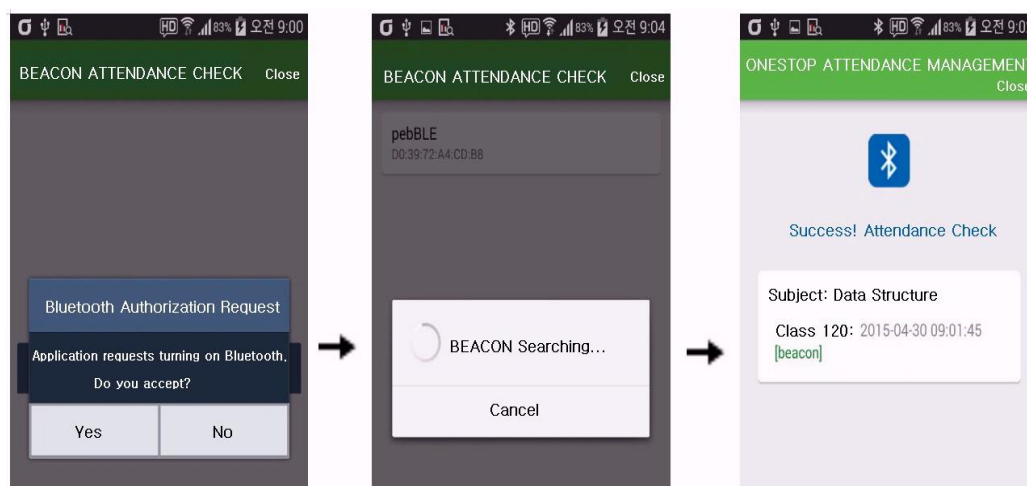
HD 83% 오전 9:00

BEACON ATTENDANCE CHECK Close

Bluetooth Authorization Request

Application requests turning on Bluetooth. Do you accept?

Yes No

HD 83% 오전 9:04

BEACON ATTENDANCE CHECK Close

pebBLE
D0:39:72:A4:CD:B8

BEACON Searching...

Cancel

HD 83% 오전 9:0

ONESTOP ATTENDANCE MANAGEMEN
Close

Success! Attendance Check

Subject: Data Structure

Class 120: 2015-04-30 09:01:45
[beacon]